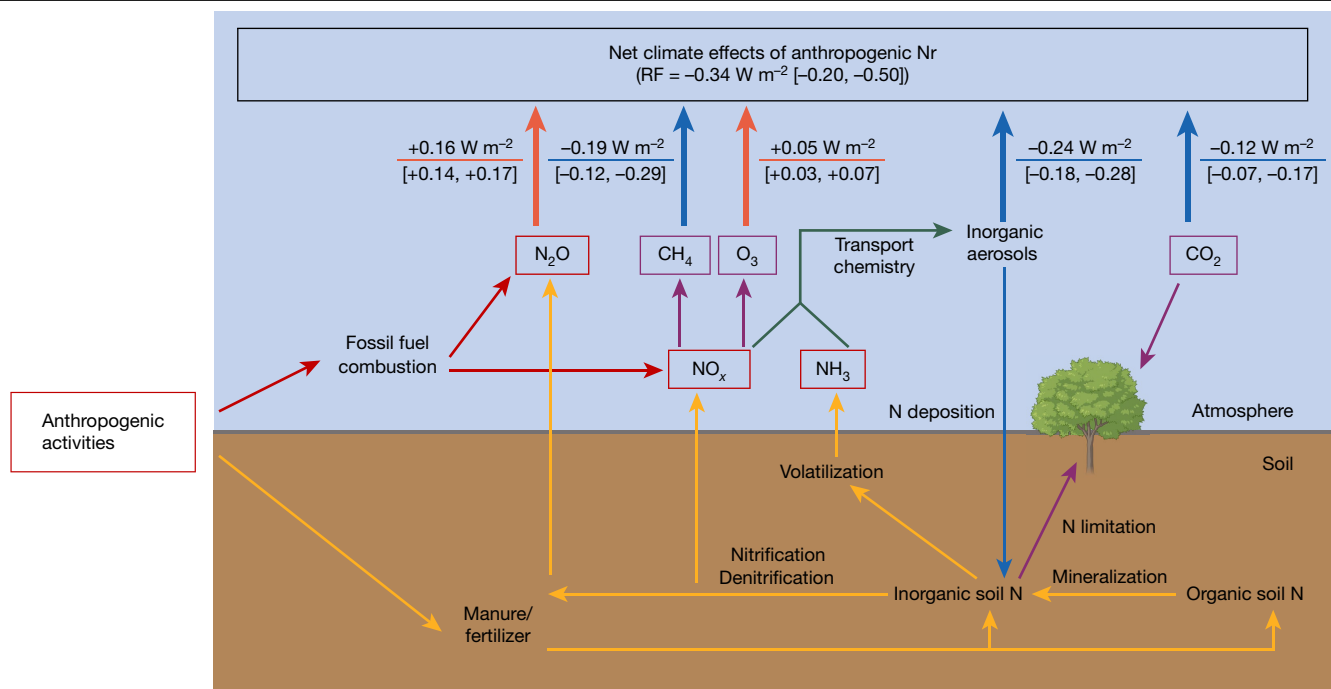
Net climate effects of anthropogenic Nr
(RF = –0.34 W m$^{-2}$ [–0.20, –0.50])

+0.16 W m$^{-2}$
[+0.14, +0.17]

–0.19 W m$^{-2}$
[–0.12, –0.29]

+0.05 W m$^{-2}$
[+0.03, +0.07]

–0.24 W m$^{-2}$
[–0.18, –0.28]

–0.12 W m$^{-2}$
[–0.07, –0.17]

$N_2O$

$CH_4$

$O_3$

Transport chemistry

Inorganic aerosols

$CO_2$

Fossil fuel combustion

$NO_x$

$NH_3$

Anthropogenic activities

N deposition

Atmosphere

Soil

Volatilization

N limitation

Nitrification
Denitrification

Inorganic soil N

Mineralization

Organic soil N

Manure/
fertilizer